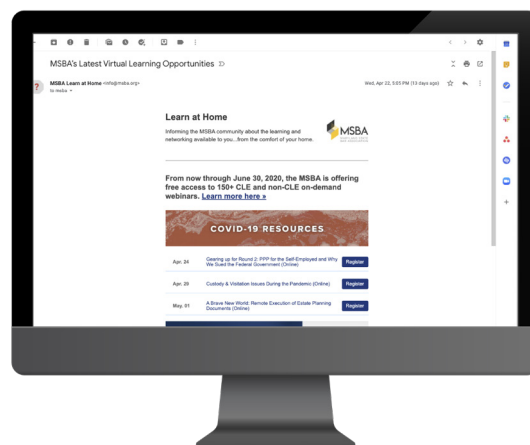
MSBA's Latest Virtual Learning Opportunities

MSBA Learn at Home <info@msba.org>
to msba

Wed, Apr 22, 3:05 PM (13 days ago)

Learn at Home

Informing the MSBA community about the learning and networking available to you...from the comfort of your home.

MSBA

From now through June 30, 2020, the MSBA is offering free access to 150+ CLE and non-CLE on-demand webinars. Learn more here »

COVID-19 RESOURCES

| | | |
|---|---|---|
| Apr. 24 | Gearing up for Round 2: PPP for the Self-Employed and Why We Sued the Federal Government (Online) | Register |
| Apr. 29 | Custody & Visitation Issues During the Pandemic (Online) | Register |
| May. 01 | A Brave New World: Remote Execution of Estate Planning Documents (Online) | Register |